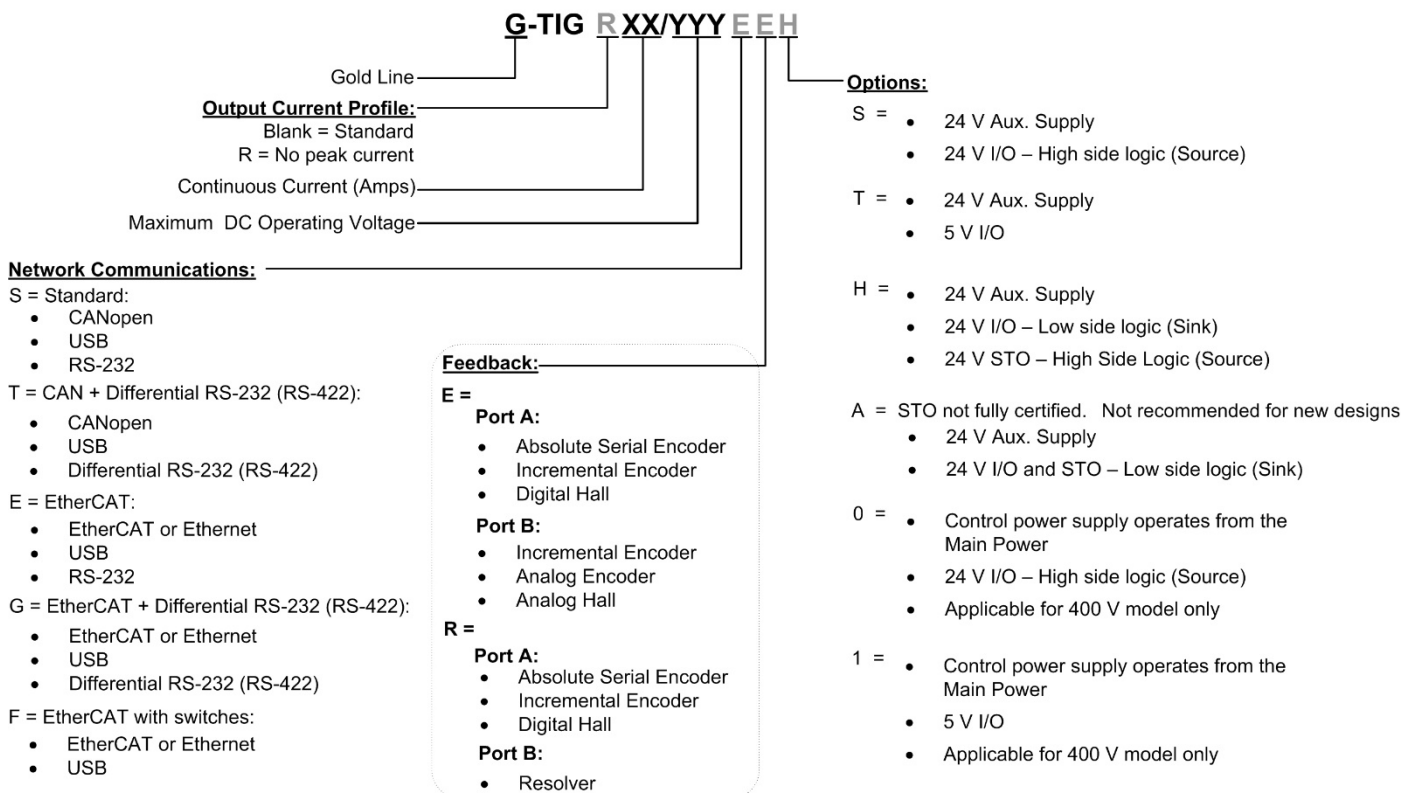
G-TIG R XX/YYY E E H

Gold Line

Output Current Profile:
Blank = Standard
R = No peak current

Continuous Current (Amps)

Maximum DC Operating Voltage

Network Communications:
S = Standard:
• CANopen
• USB
• RS-232
T = CAN + Differential RS-232 (RS-422):
• CANopen
• USB
• Differential RS-232 (RS-422)
E = EtherCAT:
• EtherCAT or Ethernet
• USB
• RS-232
G = EtherCAT + Differential RS-232 (RS-422):
• EtherCAT or Ethernet
• USB
• Differential RS-232 (RS-422)
F = EtherCAT with switches:
• EtherCAT or Ethernet
• USB

Feedback:
E =
Port A:
• Absolute Serial Encoder
• Incremental Encoder
• Digital Hall
Port B:
• Incremental Encoder
• Analog Encoder
• Analog Hall
R =
Port A:
• Absolute Serial Encoder
• Incremental Encoder
• Digital Hall
Port B:
• Resolver

Options:
S = • 24 V Aux. Supply
• 24 V I/O – High side logic (Source)

T = • 24 V Aux. Supply
• 5 V I/O

H = • 24 V Aux. Supply
• 24 V I/O – Low side logic (Sink)
• 24 V STO – High Side Logic (Source)

A = STO not fully certified. Not recommended for new designs
• 24 V Aux. Supply
• 24 V I/O and STO – Low side logic (Sink)

0 = • Control power supply operates from the Main Power
• 24 V I/O – High side logic (Source)
• Applicable for 400 V model only

1 = • Control power supply operates from the Main Power
• 5 V I/O
• Applicable for 400 V model only